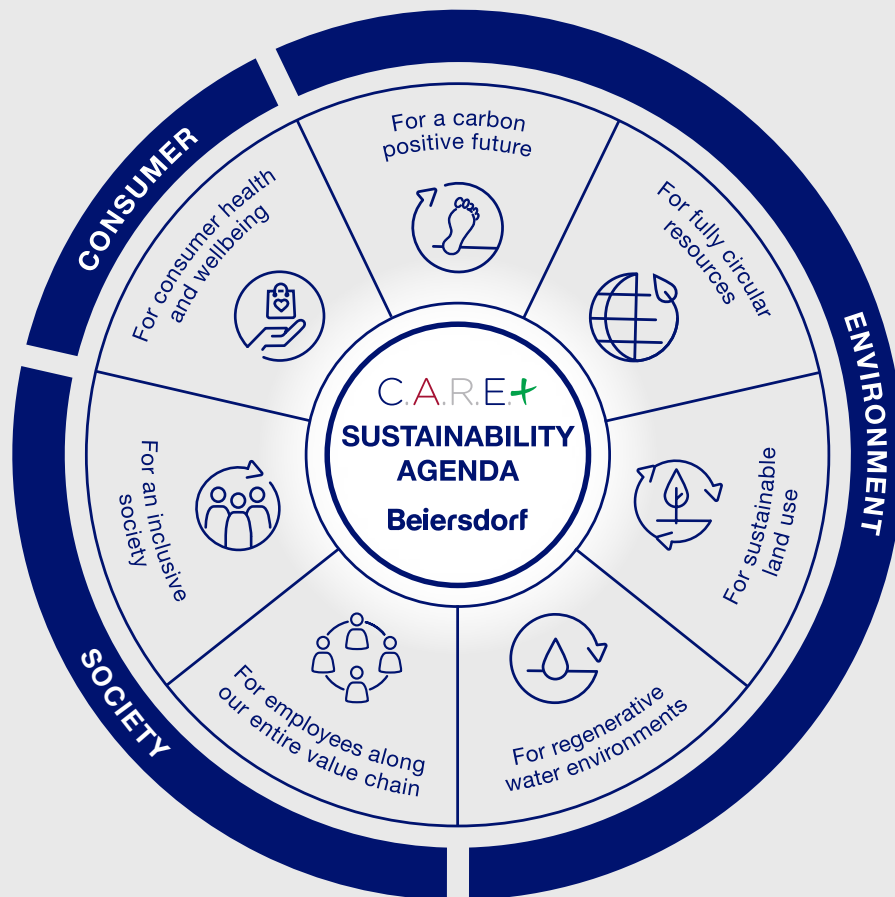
CONSUMER

ENVIRONMENT

SOCIETY

For a carbon positive future

For fully circular resources

For sustainable land use

For regenerative water environments

For employees along our entire value chain

For an inclusive society

For consumer health and wellbeing

C.A.R.E.+

SUSTAINABILITY AGENDA

Beiersdorf